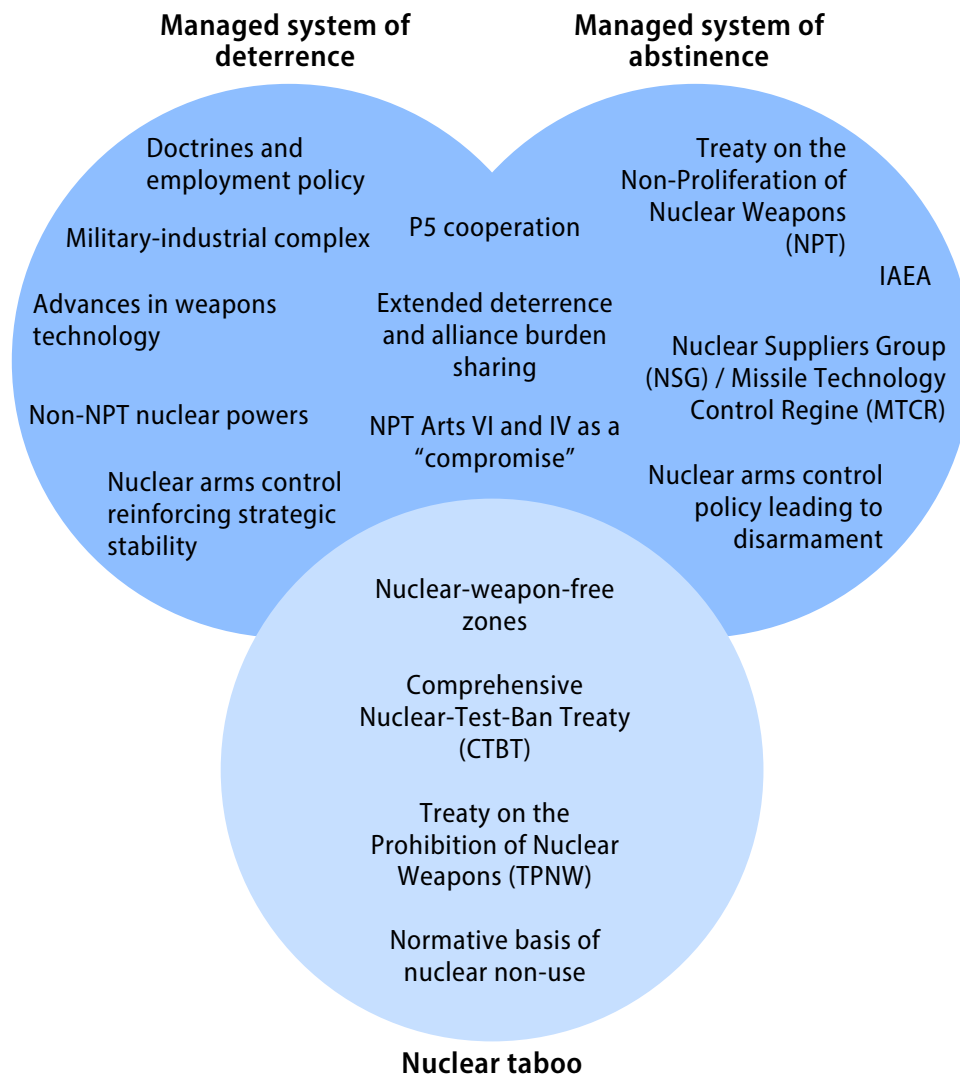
Managed system of deterrence

Managed system of abstinence

Doctrines and employment policy

Military-industrial complex

Advances in weapons technology

Non-NPT nuclear powers

Nuclear arms control reinforcing strategic stability

P5 cooperation

Extended deterrence and alliance burden sharing

NPT Arts VI and IV as a "compromise"

Treaty on the Non-Proliferation of Nuclear Weapons (NPT)

IAEA

Nuclear Suppliers Group (NSG) / Missile Technology Control Regine (MTCR)

Nuclear arms control policy leading to disarmament

Nuclear-weapon-free zones

Comprehensive Nuclear-Test-Ban Treaty (CTBT)

Treaty on the Prohibition of Nuclear Weapons (TPNW)

Normative basis of nuclear non-use

Nuclear taboo